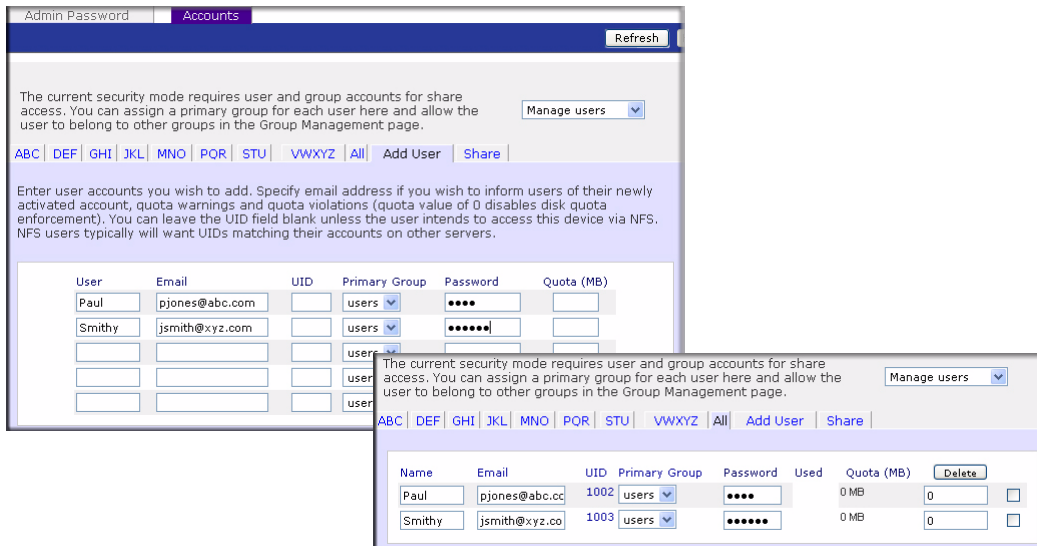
Admin Password | Accounts

Refresh

The current security mode requires user and group accounts for share access. You can assign a primary group for each user here and allow the user to belong to other groups in the Group Management page.

Manage users

ABC | DEF | GHI | JKL | MNO | PQR | STU | VWXYZ | All | Add User | Share

Enter user accounts you wish to add. Specify email address if you wish to inform users of their newly activated account, quota warnings and quota violations (quota value of 0 disables disk quota enforcement). You can leave the UID field blank unless the user intends to access this device via NFS. NFS users typically will want UIDs matching their accounts on other servers.

| User | Email | UID | Primary Group | Password | Quota (MB) |
|---|---|---|---|---|---|
| Paul | pjones@abc.com | | users | •••• | |
| Smithy | jsmith@xyz.com | | users | •••••• | |
| | | | users | | |
| | | | user | | |
| | | | user | | |

The current security mode requires user and group accounts for share access. You can assign a primary group for each user here and allow the user to belong to other groups in the Group Management page.

Manage users

ABC | DEF | GHI | JKL | MNO | PQR | STU | VWXYZ | All | Add User | Share

| Name | Email | UID | Primary Group | Password | Used | Quota (MB) | Delete |
|---|---|---|---|---|---|---|---|
| Paul | pjones@abc.cc | 1002 | users | •••• | | 0 MB | 0 |
| Smithy | jsmith@xyz.co | 1003 | users | •••••• | | 0 MB | 0 |